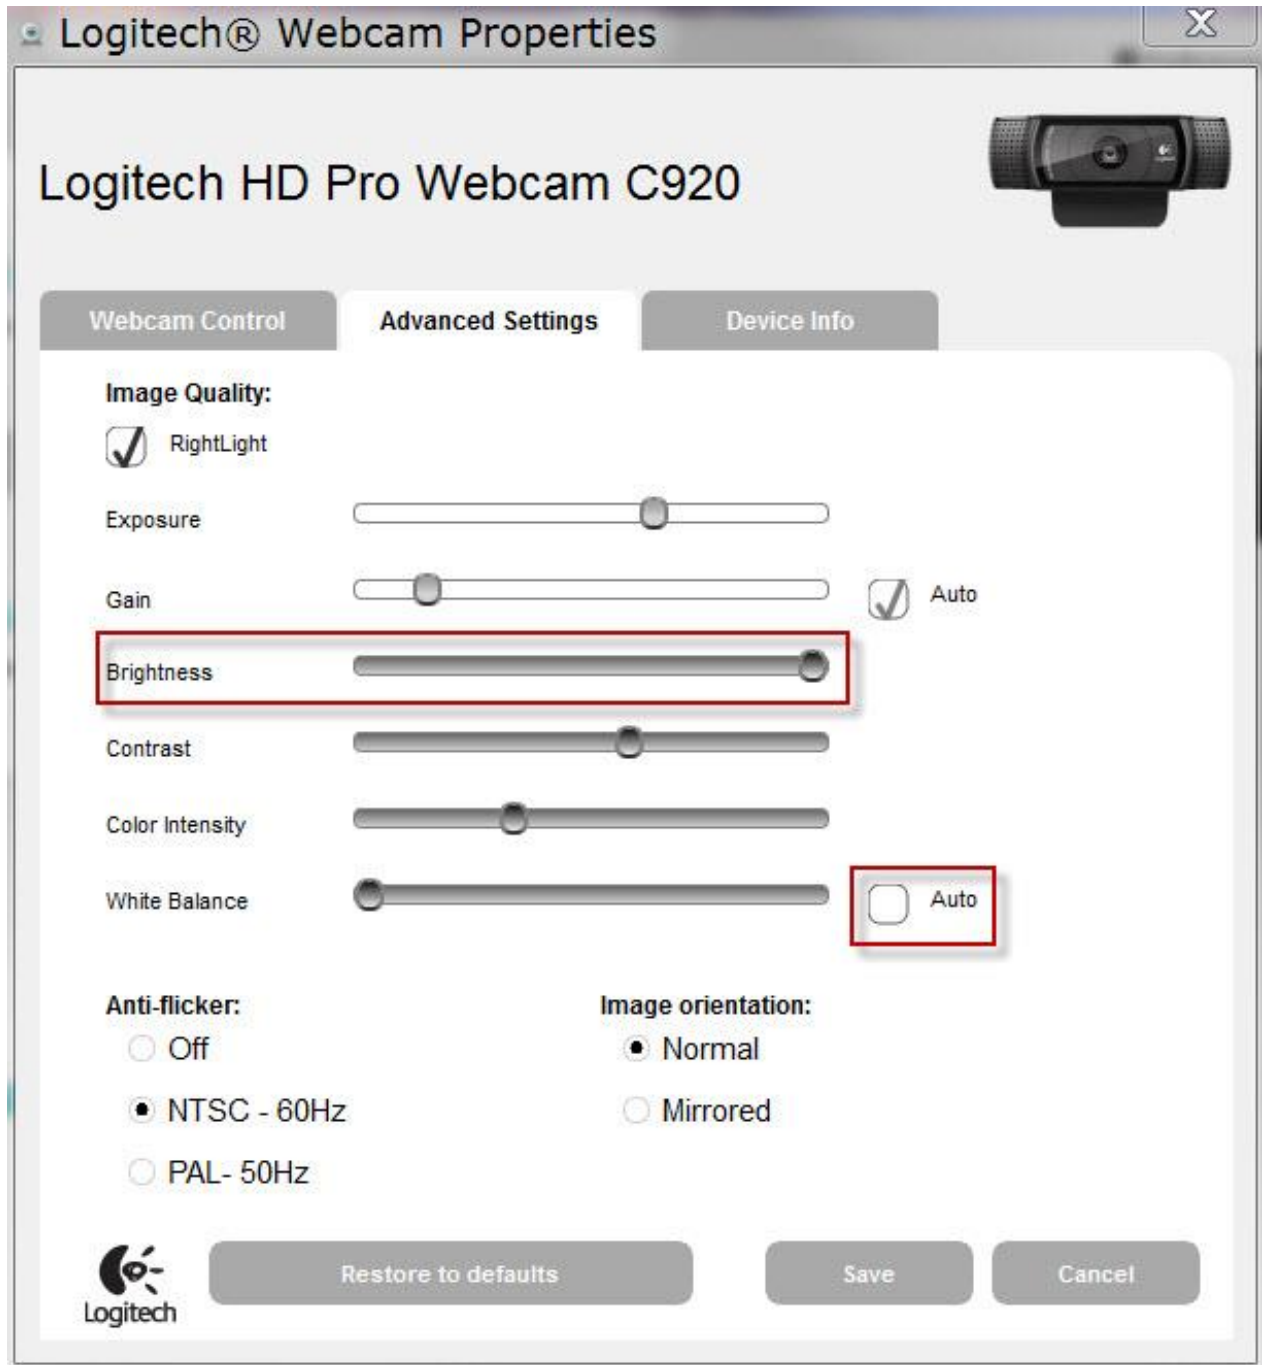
Logitech® Webcam Properties

Logitech HD Pro Webcam C920

Webcam Control
Advanced Settings
Device Info

Image Quality:
RightLight

Exposure

Gain
Auto

Brightness

Contrast

Color Intensity

White Balance
Auto

Anti-flicker:
Off
NTSC - 60Hz
PAL- 50Hz

Image orientation:
Normal
Mirrored

Logitech
Restore to defaults
Save
Cancel